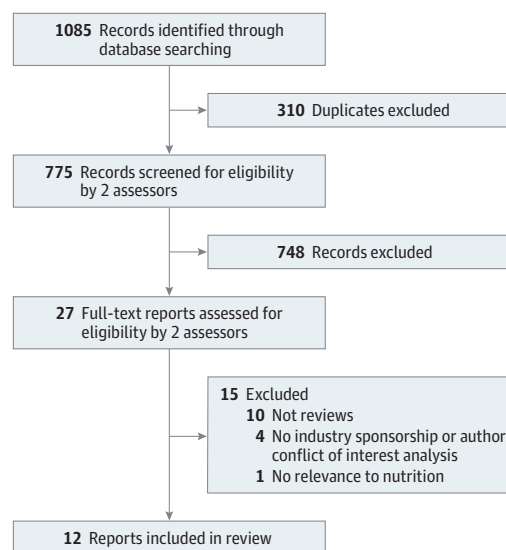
1085 Records identified through database searching

310 Duplicates excluded

775 Records screened for eligibility by 2 assessors

748 Records excluded

27 Full-text reports assessed for eligibility by 2 assessors

15 Excluded
10 Not reviews
4 No industry sponsorship or author conflict of interest analysis
1 No relevance to nutrition

12 Reports included in review